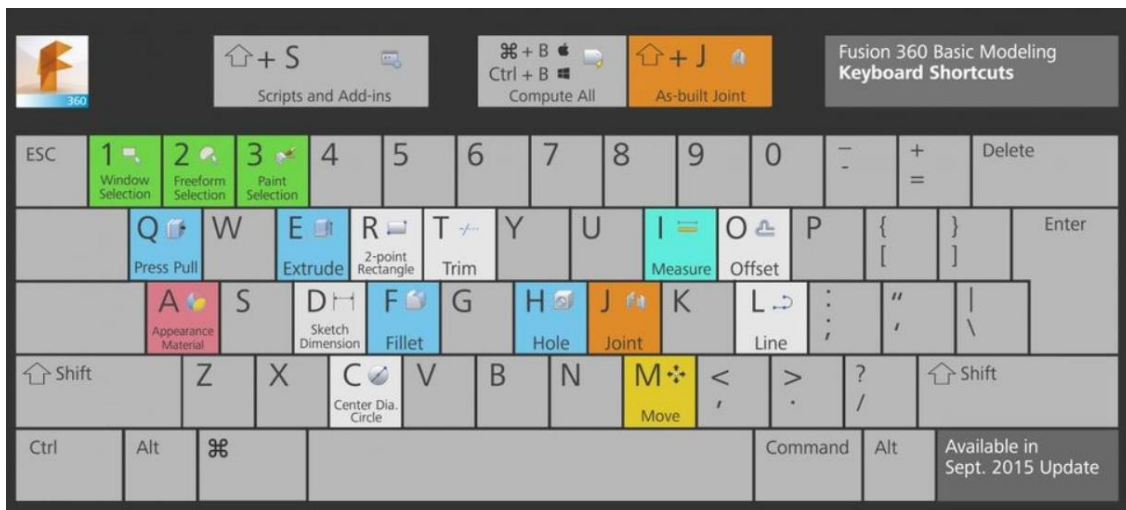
360

⇧+ S
Scripts and Add-ins

⌘ + B
Ctrl + B
Compute All

⇧+ J
As-built Joint

Fusion 360 Basic Modeling
**Keyboard Shortcuts**

ESC
1 Window Selection
2 Freeform Selection
3 Paint Selection
4
5
6
7
8
9
0
_ -
+ =
Delete

Q Press Pull
W
E Extrude
R 2-point Rectangle
T Trim
Y
U
I Measure
O Offset
P
{ [
} ]
Enter

A Appearance Material
S
D Sketch Dimension
F Fillet
G
H Hole
J Joint
K
L Line
: ;
" '
| \

⇧ Shift
Z
X
C Center Dia. Circle
V
B
N
M Move
< ,
> .
? /
⇧ Shift

Ctrl
Alt
⌘
Command
Alt
Available in Sept. 2015 Update